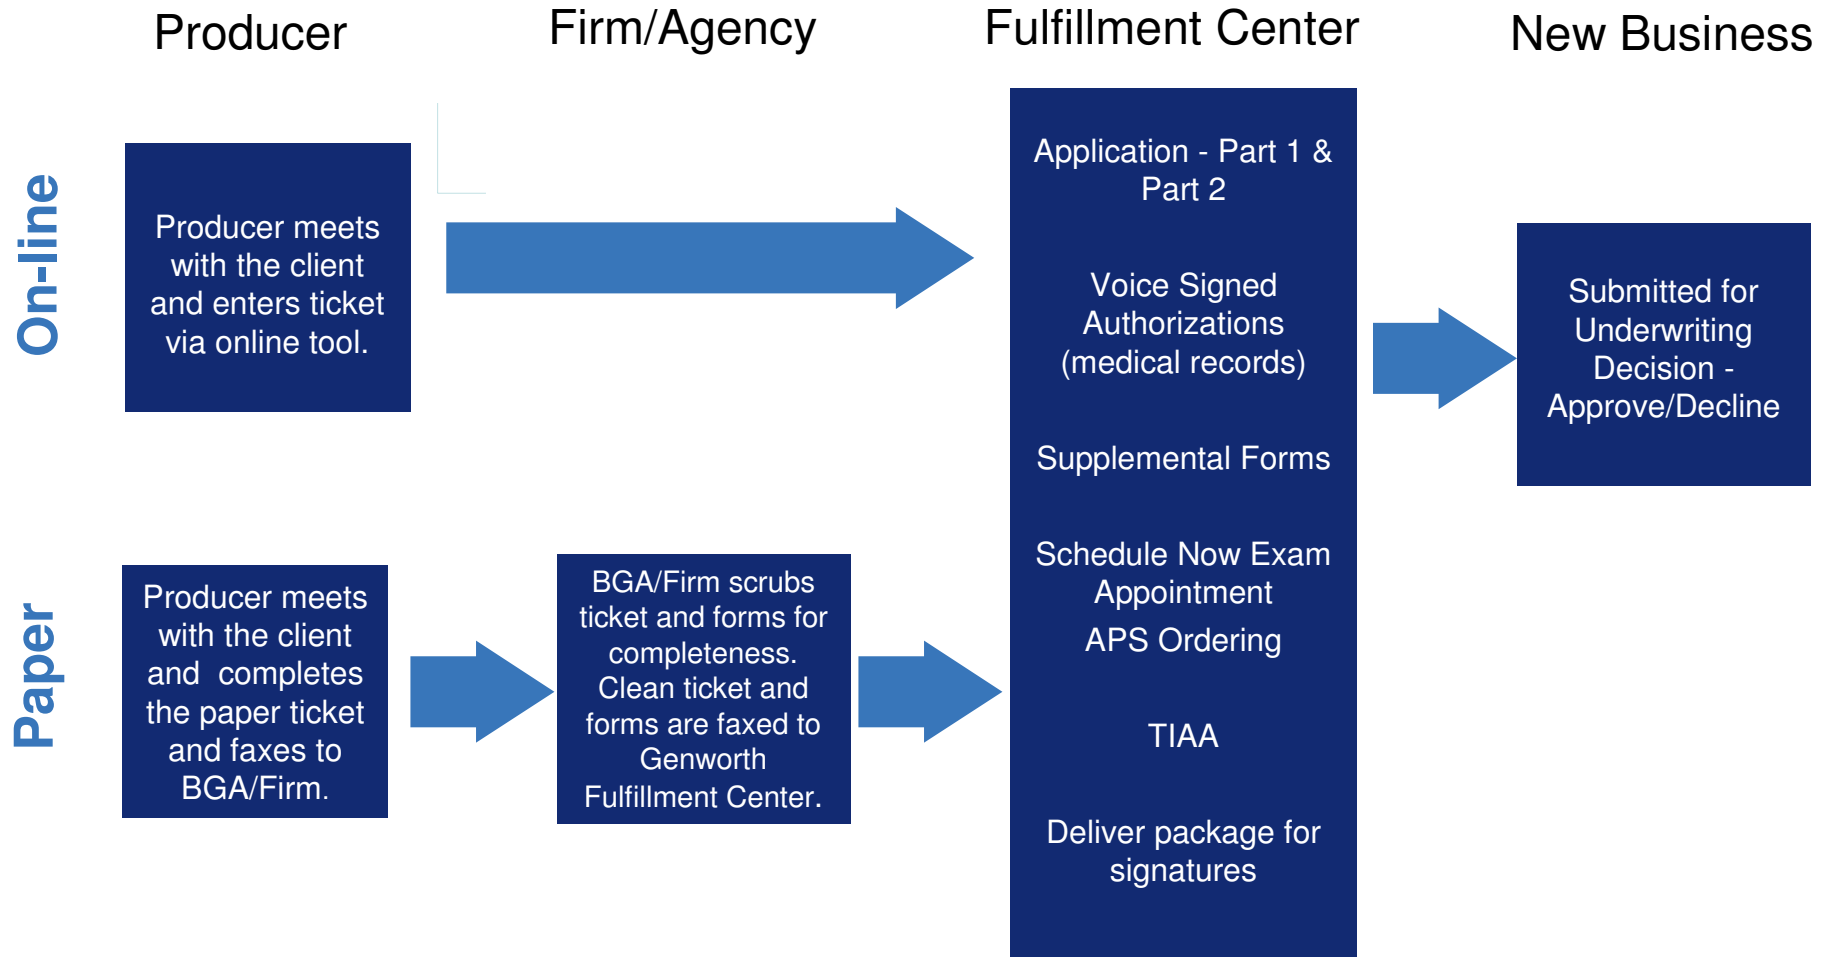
Producer

Firm/Agency

Fulfillment Center

New Business

On-line

Producer meets with the client and enters ticket via online tool.

Application - Part 1 & Part 2

Voice Signed Authorizations (medical records)

Supplemental Forms

Schedule Now Exam Appointment

APS Ordering

TIAA

Deliver package for signatures

Submitted for Underwriting Decision - Approve/Decline

Paper

Producer meets with the client and completes the paper ticket and faxes to BGA/Firm.

BGA/Firm scrubs ticket and forms for completeness. Clean ticket and forms are faxed to Genworth Fulfillment Center.